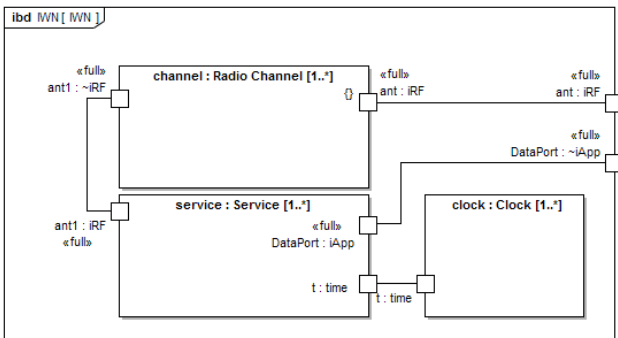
ibd IWN [ IWN ]

«full»
ant1 : ~iRF

channel : Radio Channel [1..*]

{}

«full»
ant : iRF

«full»
ant : iRF

«full»
DataPort : ~iApp

service : Service [1..*]

ant1 : iRF
«full»

«full»
DataPort : iApp

t : time

t : time

clock : Clock [1..*]